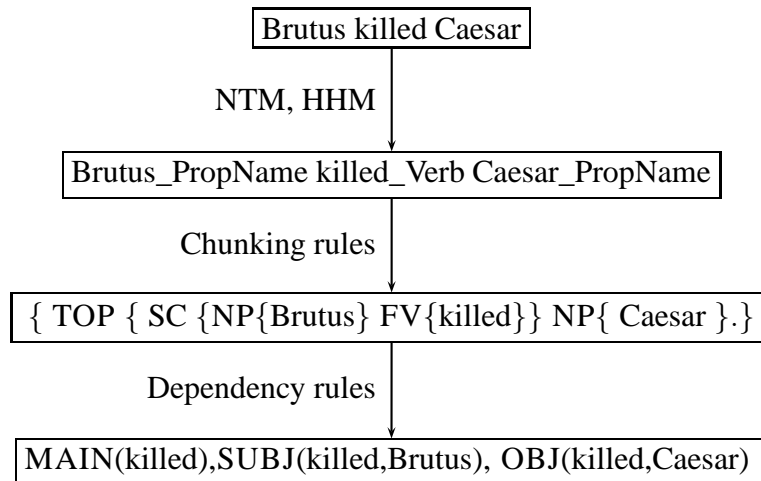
Brutus killed Caesar

NTM, HHM

Brutus_PropName killed_Verb Caesar_PropName

Chunking rules

{ TOP { SC {NP{Brutus} FV{killed}} NP{ Caesar }.}

Dependency rules

MAIN(killed),SUBJ(killed,Brutus), OBJ(killed,Caesar)